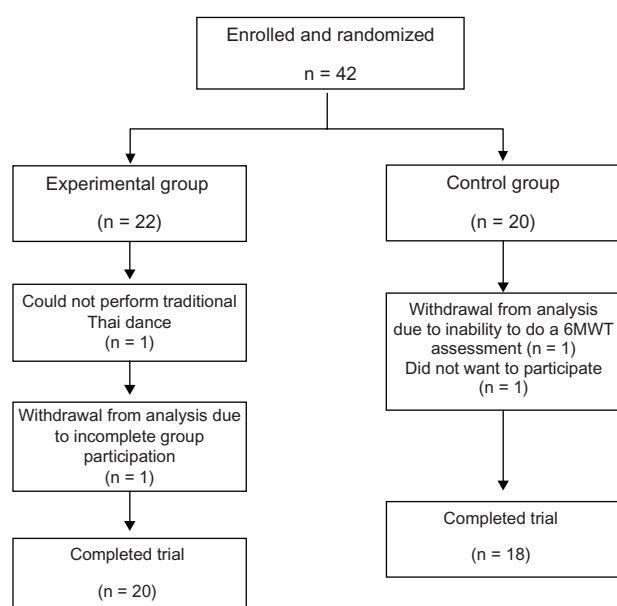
Enrolled and randomized

n = 42

Experimental group

(n = 22)

Could not perform traditional Thai dance
(n = 1)

Withdrawal from analysis due to incomplete group participation
(n = 1)

Completed trial

(n = 20)

Control group

(n = 20)

Withdrawal from analysis due to inability to do a 6MWT assessment (n = 1)
Did not want to participate
(n = 1)

Completed trial

(n = 18)